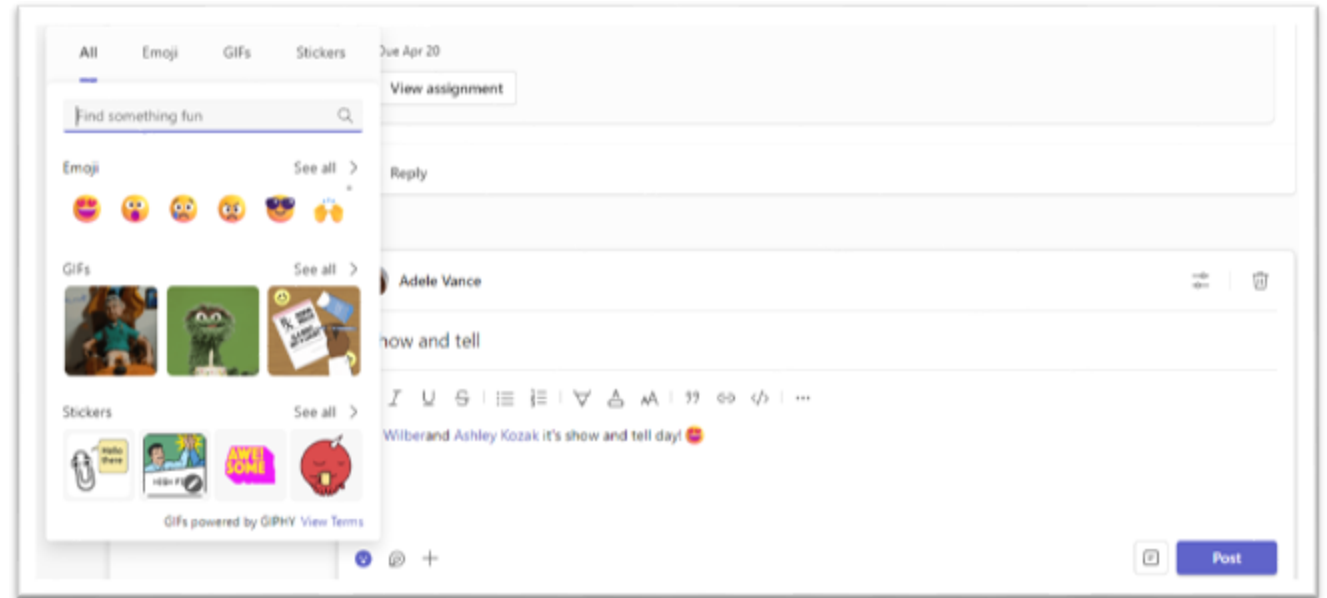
All Emoji GIFs Stickers

Find something fun

Emoji See all >

GIFs See all >

Stickers See all >

Hello there

HIGH FI

AWESOME

GIFs powered by GIPHY View Terms

Due Apr 20

View assignment

Reply

Adele Vance

how and tell

Wilberand Ashley Kozak it's show and tell day!

Post